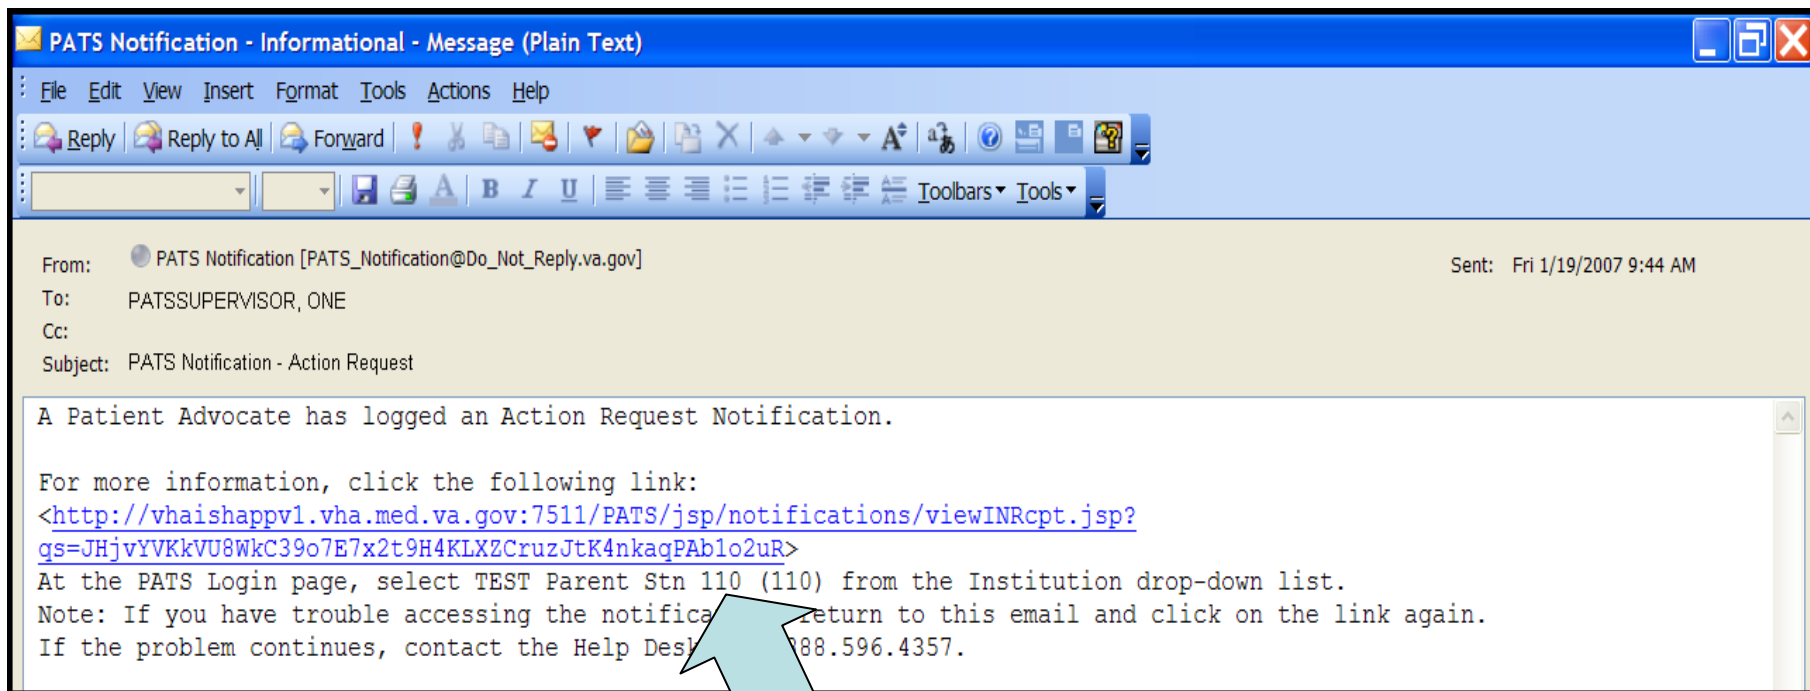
PATS Notification - Informational - Message (Plain Text)

File Edit View Insert Format Tools Actions Help

Reply Reply to All Forward

Toolbars Tools

From: PATS Notification [PATS_Notification@Do_Not_Reply.va.gov]
To: PATSSUPERVISOR, ONE
Cc:
Subject: PATS Notification - Action Request

Sent: Fri 1/19/2007 9:44 AM

A Patient Advocate has logged an Action Request Notification.

For more information, click the following link:
<http://vhaishappv1.vha.med.va.gov:7511/PATS/jsp/notifications/viewINRcpt.jsp?qs=JHjvYVKkVU8WkC39o7E7x2t9H4KLXZCruzJtK4nkaqPAb1o2uR>
At the PATS Login page, select TEST Parent Stn 110 (110) from the Institution drop-down list.
Note: If you have trouble accessing the notifica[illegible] return to this email and click on the link again.
If the problem continues, contact the Help Des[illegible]88.596.4357.